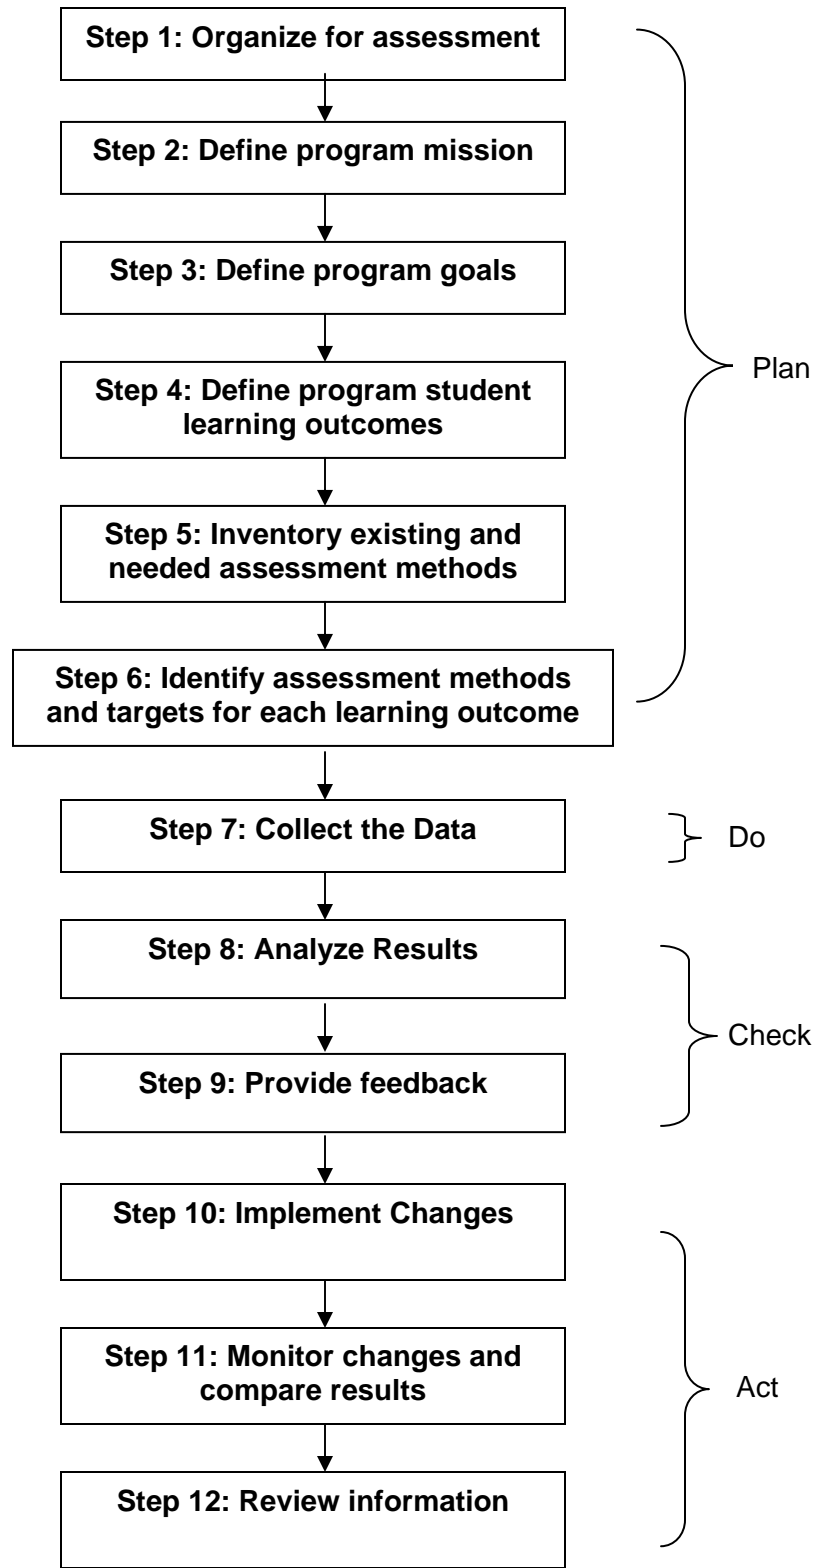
Step 1: Organize for assessment

Step 2: Define program mission

Step 3: Define program goals

Step 4: Define program student learning outcomes

Step 5: Inventory existing and needed assessment methods

Step 6: Identify assessment methods and targets for each learning outcome

Plan

Step 7: Collect the Data

Do

Step 8: Analyze Results

Step 9: Provide feedback

Check

Step 10: Implement Changes

Step 11: Monitor changes and compare results

Step 12: Review information

Act